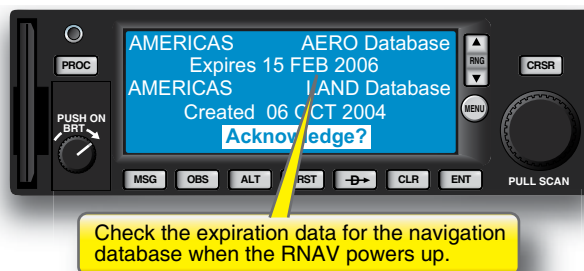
PROC

AMERICAS AERO Database
Expires 15 FEB 2006
AMERICAS LAND Database
Created 06 OCT 2004
Acknowledge?

RNG

MENU

CRSR

PUSH ON BRT

MSG OBS ALT NRST -D-> CLR ENT

PULL SCAN

Check the expiration data for the navigation database when the RNAV powers up.